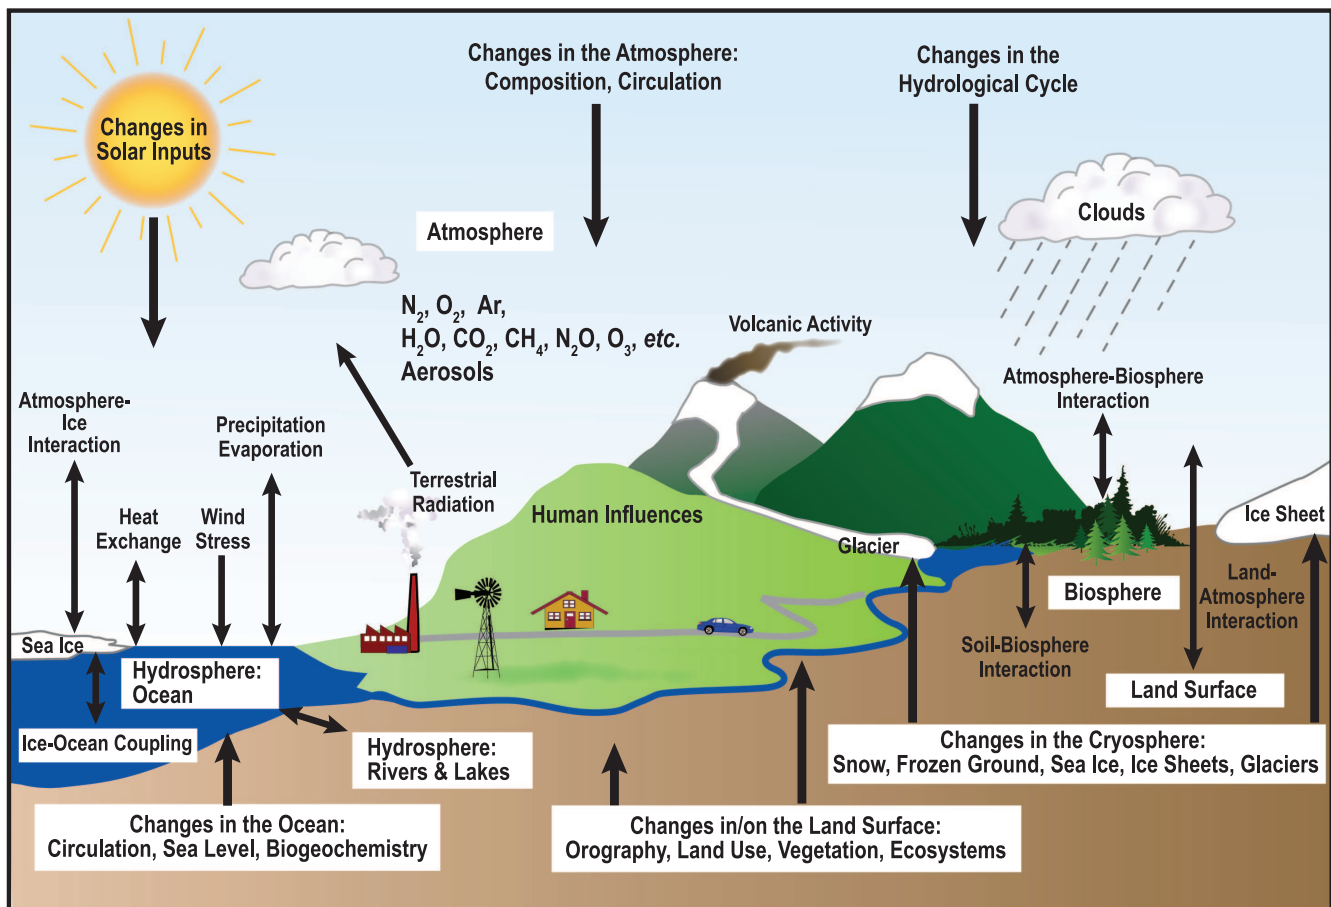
Changes in the Atmosphere: Composition, Circulation

Changes in the Hydrological Cycle

Changes in Solar Inputs

Atmosphere

Clouds

$N_2$, $O_2$, Ar, $H_2O$, $CO_2$, $CH_4$, $N_2O$, $O_3$, *etc.* Aerosols

Volcanic Activity

Atmosphere-Biosphere Interaction

Atmosphere-Ice Interaction

Precipitation Evaporation

Terrestrial Radiation

Heat Exchange

Wind Stress

Human Influences

Glacier

Ice Sheet

Biosphere

Land-Atmosphere Interaction

Sea Ice

Hydrosphere: Ocean

Soil-Biosphere Interaction

Land Surface

Ice-Ocean Coupling

Hydrosphere: Rivers & Lakes

Changes in the Cryosphere: Snow, Frozen Ground, Sea Ice, Ice Sheets, Glaciers

Changes in the Ocean: Circulation, Sea Level, Biogeochemistry

Changes in/on the Land Surface: Orography, Land Use, Vegetation, Ecosystems